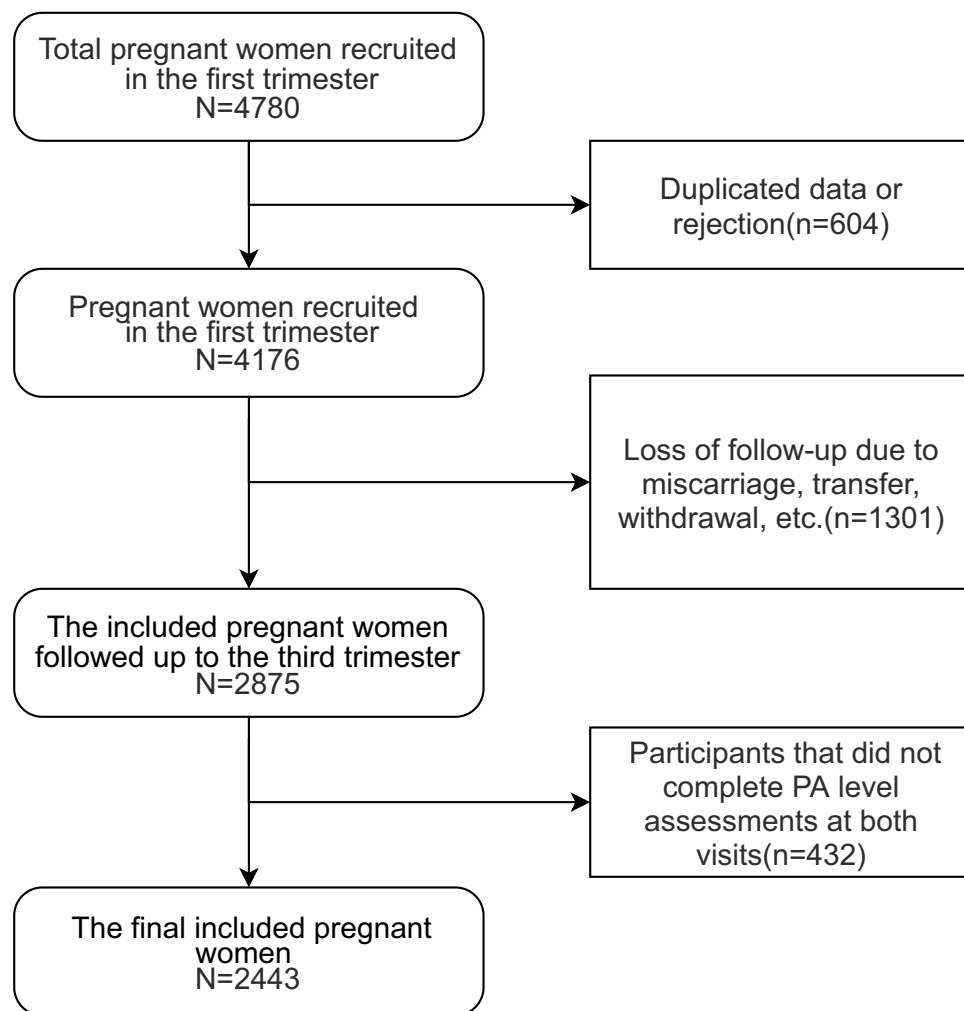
Total pregnant women recruited in the first trimester
N=4780

Duplicated data or rejection(n=604)

Pregnant women recruited in the first trimester
N=4176

Loss of follow-up due to miscarriage, transfer, withdrawal, etc.(n=1301)

The included pregnant women followed up to the third trimester
N=2875

Participants that did not complete PA level assessments at both visits(n=432)

The final included pregnant women
N=2443